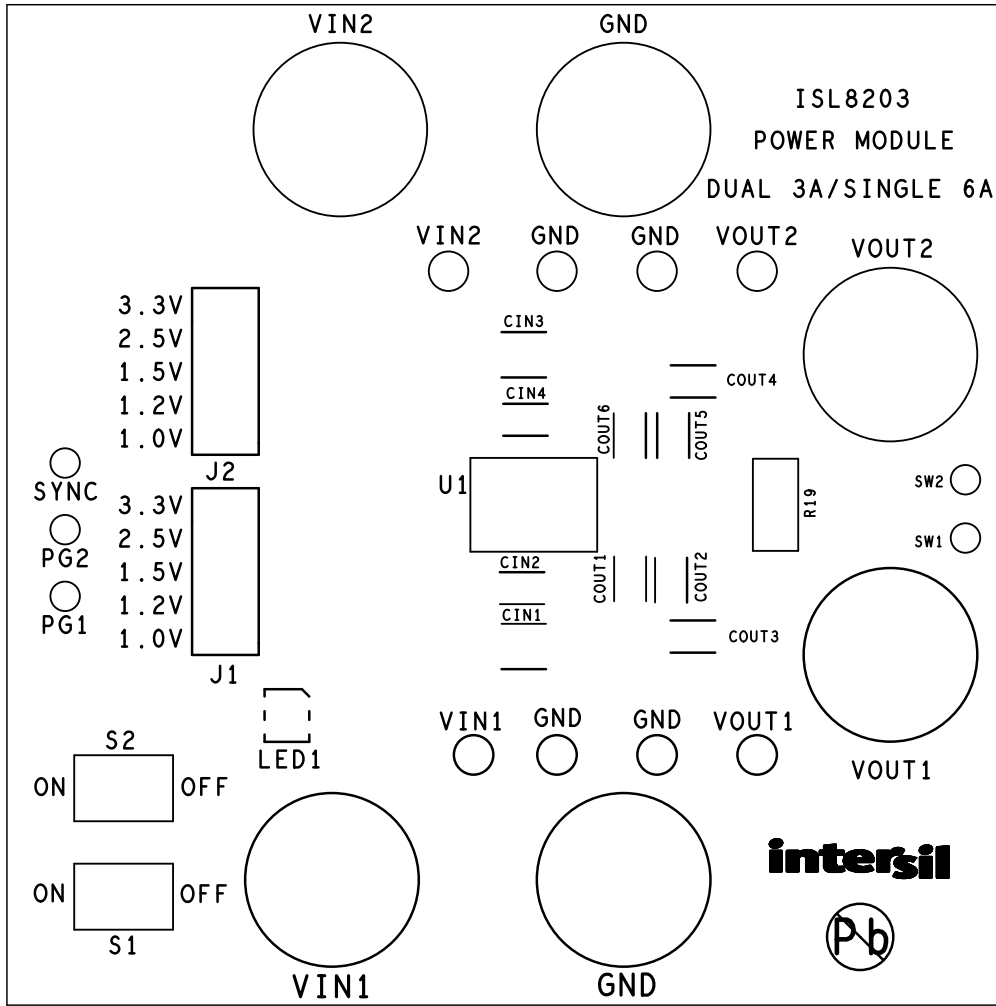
VIN2

GND

ISL8203
POWER MODULE
DUAL 3A/SINGLE 6A

VIN2 GND GND VOUT2

VOUT2

3.3V
2.5V
1.5V
1.2V
1.0V
J2

CIN3

CIN4

COUT4

COUT6

COUT5

SYNC

PG2

PG1

3.3V
2.5V
1.5V
1.2V
1.0V
J1

U1

R19

SW2

SW1

CIN2

CIN1

COUT1

COUT2

COUT3

LED1

VIN1 GND GND VOUT1

VOUT1

S2
ON OFF

ON OFF
S1

VIN1

GND

intersil

Pb